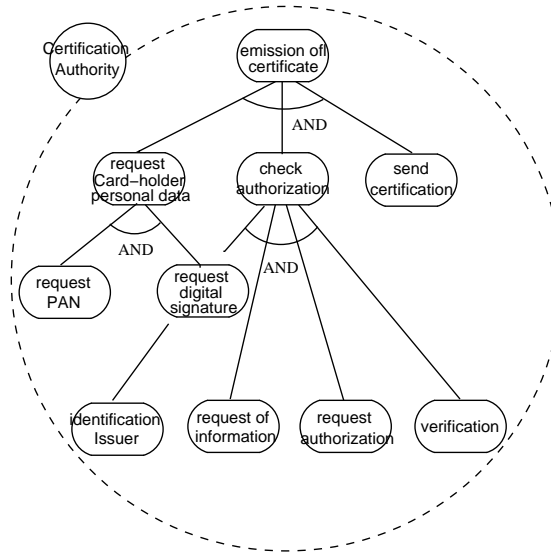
Certification Authority

emission ofl certificate

AND

request Card−holder personal data

check authorization

send certification

AND

request PAN

request digital signature

AND

identification Issuer

request of information

request authorization

verification